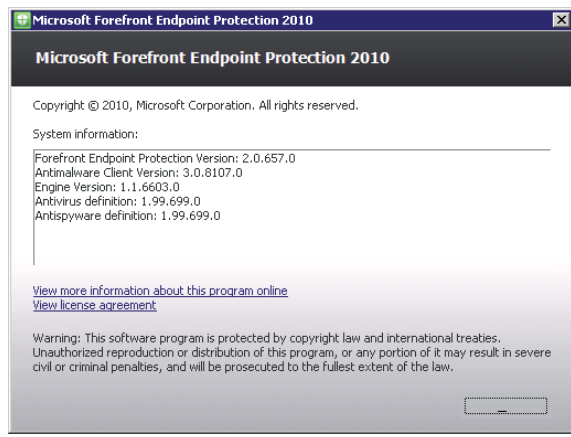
Microsoft Forefront Endpoint Protection 2010

Microsoft Forefront Endpoint Protection 2010

Copyright © 2010, Microsoft Corporation. All rights reserved.

System information:

Forefront Endpoint Protection Version: 2.0.657.0
Antimalware Client Version: 3.0.8107.0
Engine Version: 1.1.6603.0
Antivirus definition: 1.99.699.0
Antispyware definition: 1.99.699.0

View more information about this program online
View license agreement

Warning: This software program is protected by copyright law and international treaties. Unauthorized reproduction or distribution of this program, or any portion of it may result in severe civil or criminal penalties, and will be prosecuted to the fullest extent of the law.